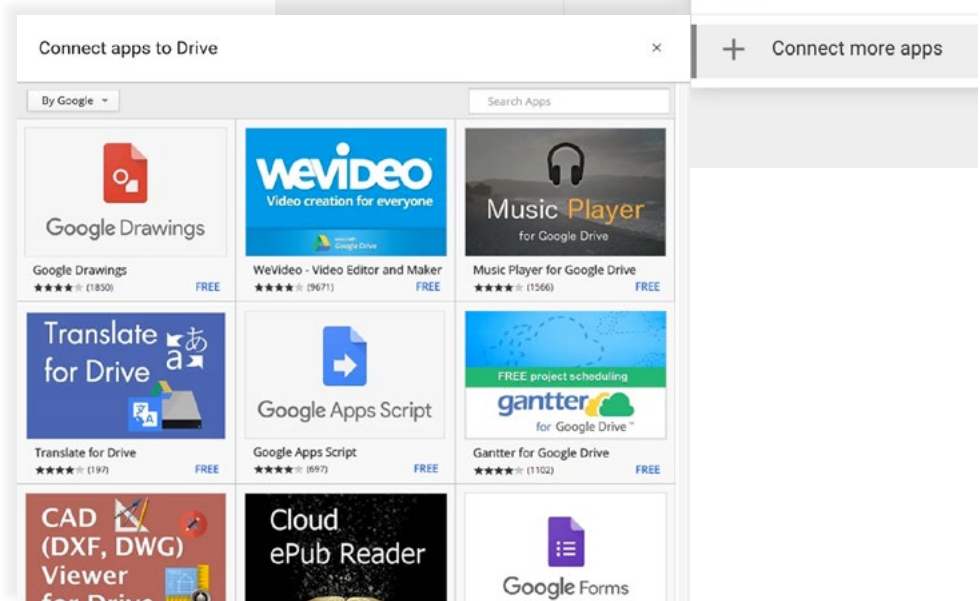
Connect apps to Drive ×

+ Connect more apps

By Google

Search Apps

Google Drawings

Google Drawings
★★★★☆ (1850) FREE

WeVideo
Video creation for everyone
Google Drive

WeVideo - Video Editor and Maker
★★★★☆ (9671) FREE

Music Player
for Google Drive

Music Player for Google Drive
★★★★☆ (1566) FREE

Translate for Drive

Translate for Drive
★★★★☆ (197) FREE

Google Apps Script

Google Apps Script
★★★★☆ (697) FREE

FREE project scheduling
gantter
for Google Drive™

Gantter for Google Drive
★★★★☆ (1102) FREE

CAD (DXF, DWG) Viewer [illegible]

Cloud ePub Reader

Google Forms